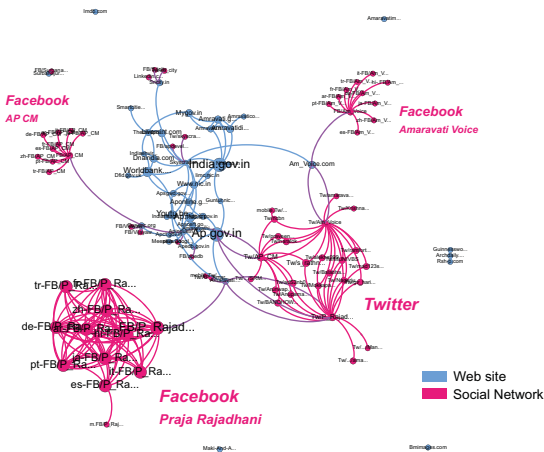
Imdb.com
Amaravatim...
Facebook
AP CM
Facebook
Amaravati Voice
Twitter
Facebook
Praja Rajadhani
India.gov.in
Ap.gov.in
Worldbank...
Am_Voice.com
Mygov.in
Amravati...
Dnaindia.com
tr-FB/P_Ra...
zh-FB/P_Ra...
de-FB/P_Rajad...
pt-FB/P_Ra...
es-FB/P_Ra...
it-FB/P_Ra...
m.FB/P_Raj...
Guinnesswo...
Archaaly...
Rahoo.com
Maki-and-A...
Bmirrorimes.com
Web site
Social Network